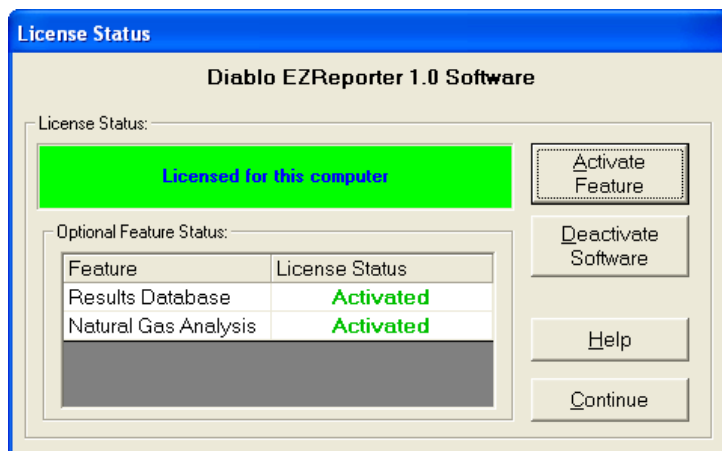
License Status

Diablo EZReporter 1.0 Software

License Status:

Licensed for this computer

Activate Feature

Deactivate Software

Optional Feature Status:

| Feature | License Status |
|---|---|
| Results Database | Activated |
| Natural Gas Analysis | Activated |

Help

Continue